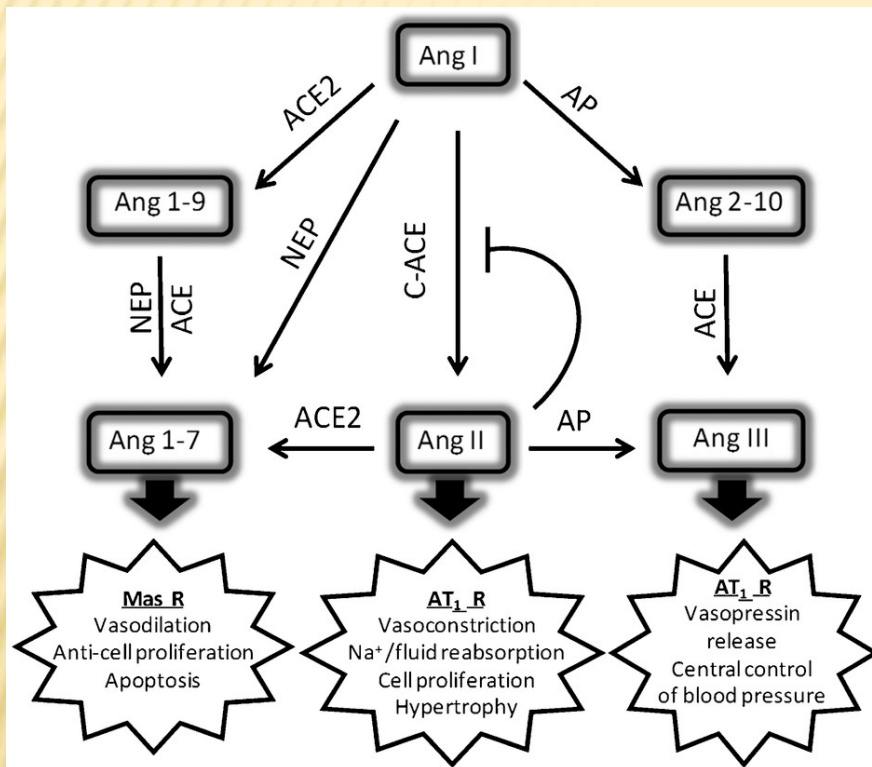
Ang I

ACE2

AP

Ang 1-9

NEP

C-ACE

Ang 2-10

NEP
ACE

ACE

ACE2

AP

Ang 1-7

Ang II

Ang III

Mas R
Vasodilation
Anti-cell proliferation
Apoptosis

$AT_1$ R
Vasoconstriction
$Na^+$/fluid reabsorption
Cell proliferation
Hypertrophy

$AT_1$ R
Vasopressin release
Central control of blood pressure